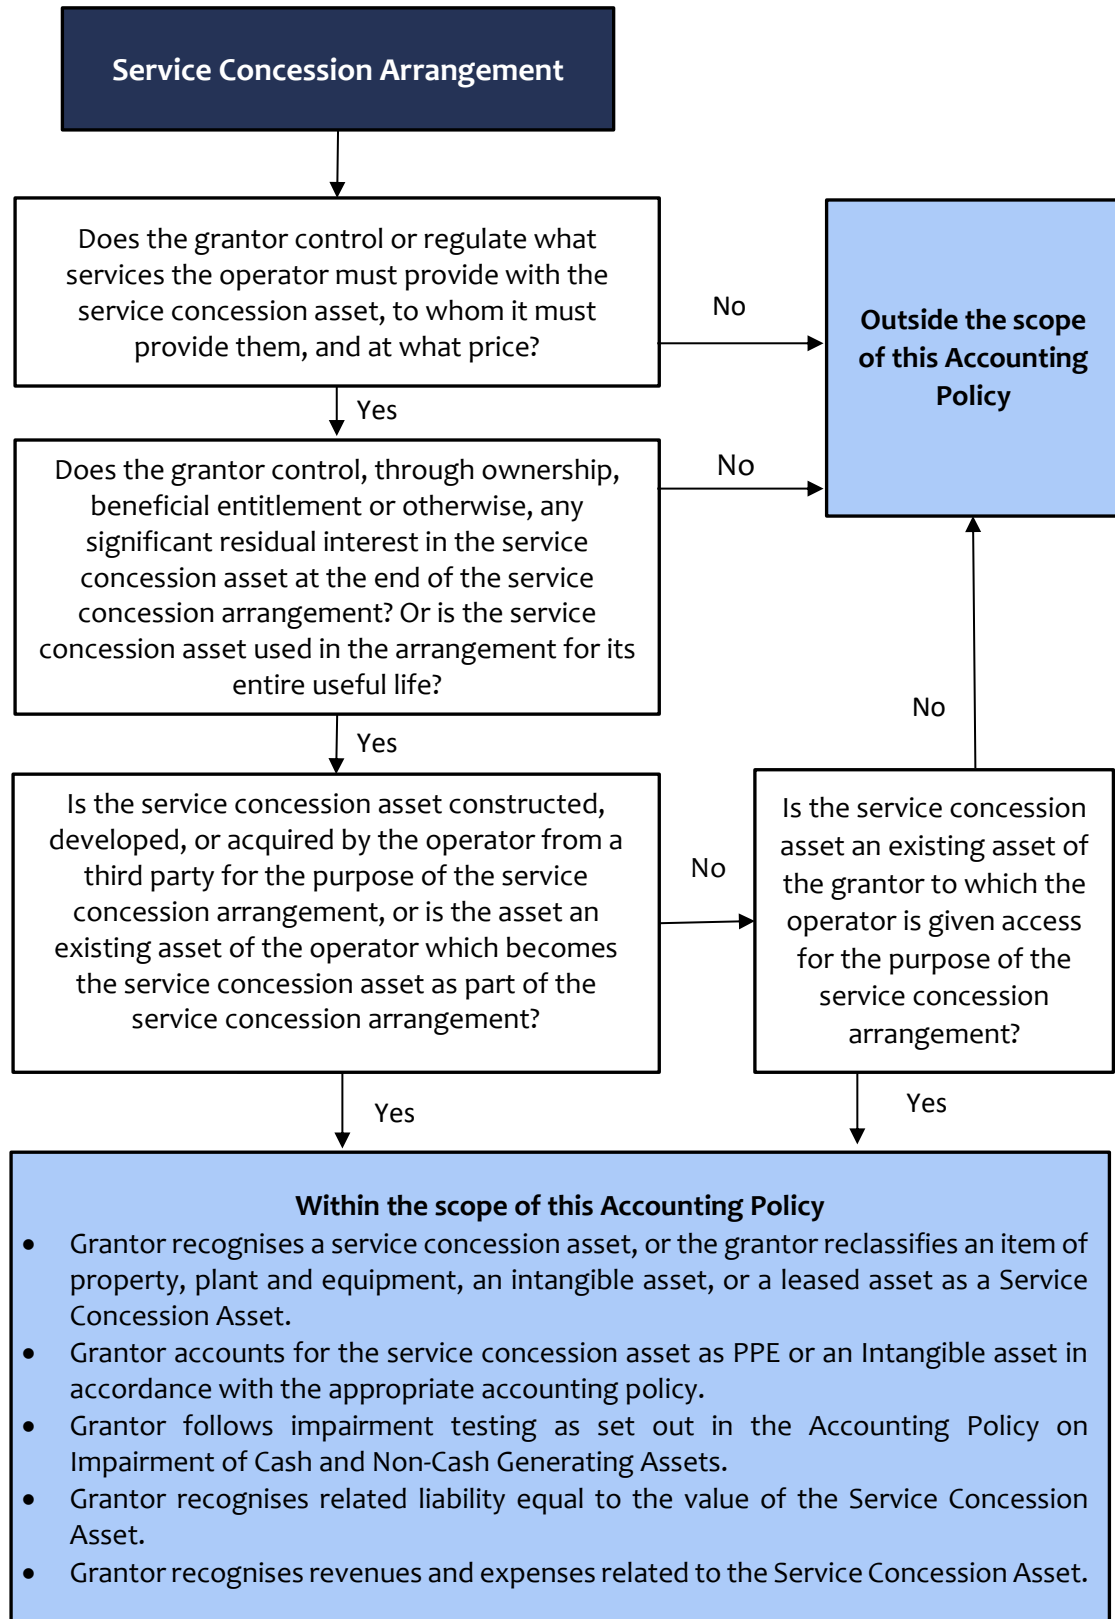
Service Concession Arrangement

Does the grantor control or regulate what services the operator must provide with the service concession asset, to whom it must provide them, and at what price?

No

Outside the scope of this Accounting Policy

Yes

Does the grantor control, through ownership, beneficial entitlement or otherwise, any significant residual interest in the service concession asset at the end of the service concession arrangement? Or is the service concession asset used in the arrangement for its entire useful life?

No

Yes

No

Is the service concession asset constructed, developed, or acquired by the operator from a third party for the purpose of the service concession arrangement, or is the asset an existing asset of the operator which becomes the service concession asset as part of the service concession arrangement?

No

Is the service concession asset an existing asset of the grantor to which the operator is given access for the purpose of the service concession arrangement?

Yes

Yes

Within the scope of this Accounting Policy

- Grantor recognises a service concession asset, or the grantor reclassifies an item of property, plant and equipment, an intangible asset, or a leased asset as a Service Concession Asset.
- Grantor accounts for the service concession asset as PPE or an Intangible asset in accordance with the appropriate accounting policy.
- Grantor follows impairment testing as set out in the Accounting Policy on Impairment of Cash and Non-Cash Generating Assets.
- Grantor recognises related liability equal to the value of the Service Concession Asset.
- Grantor recognises revenues and expenses related to the Service Concession Asset.